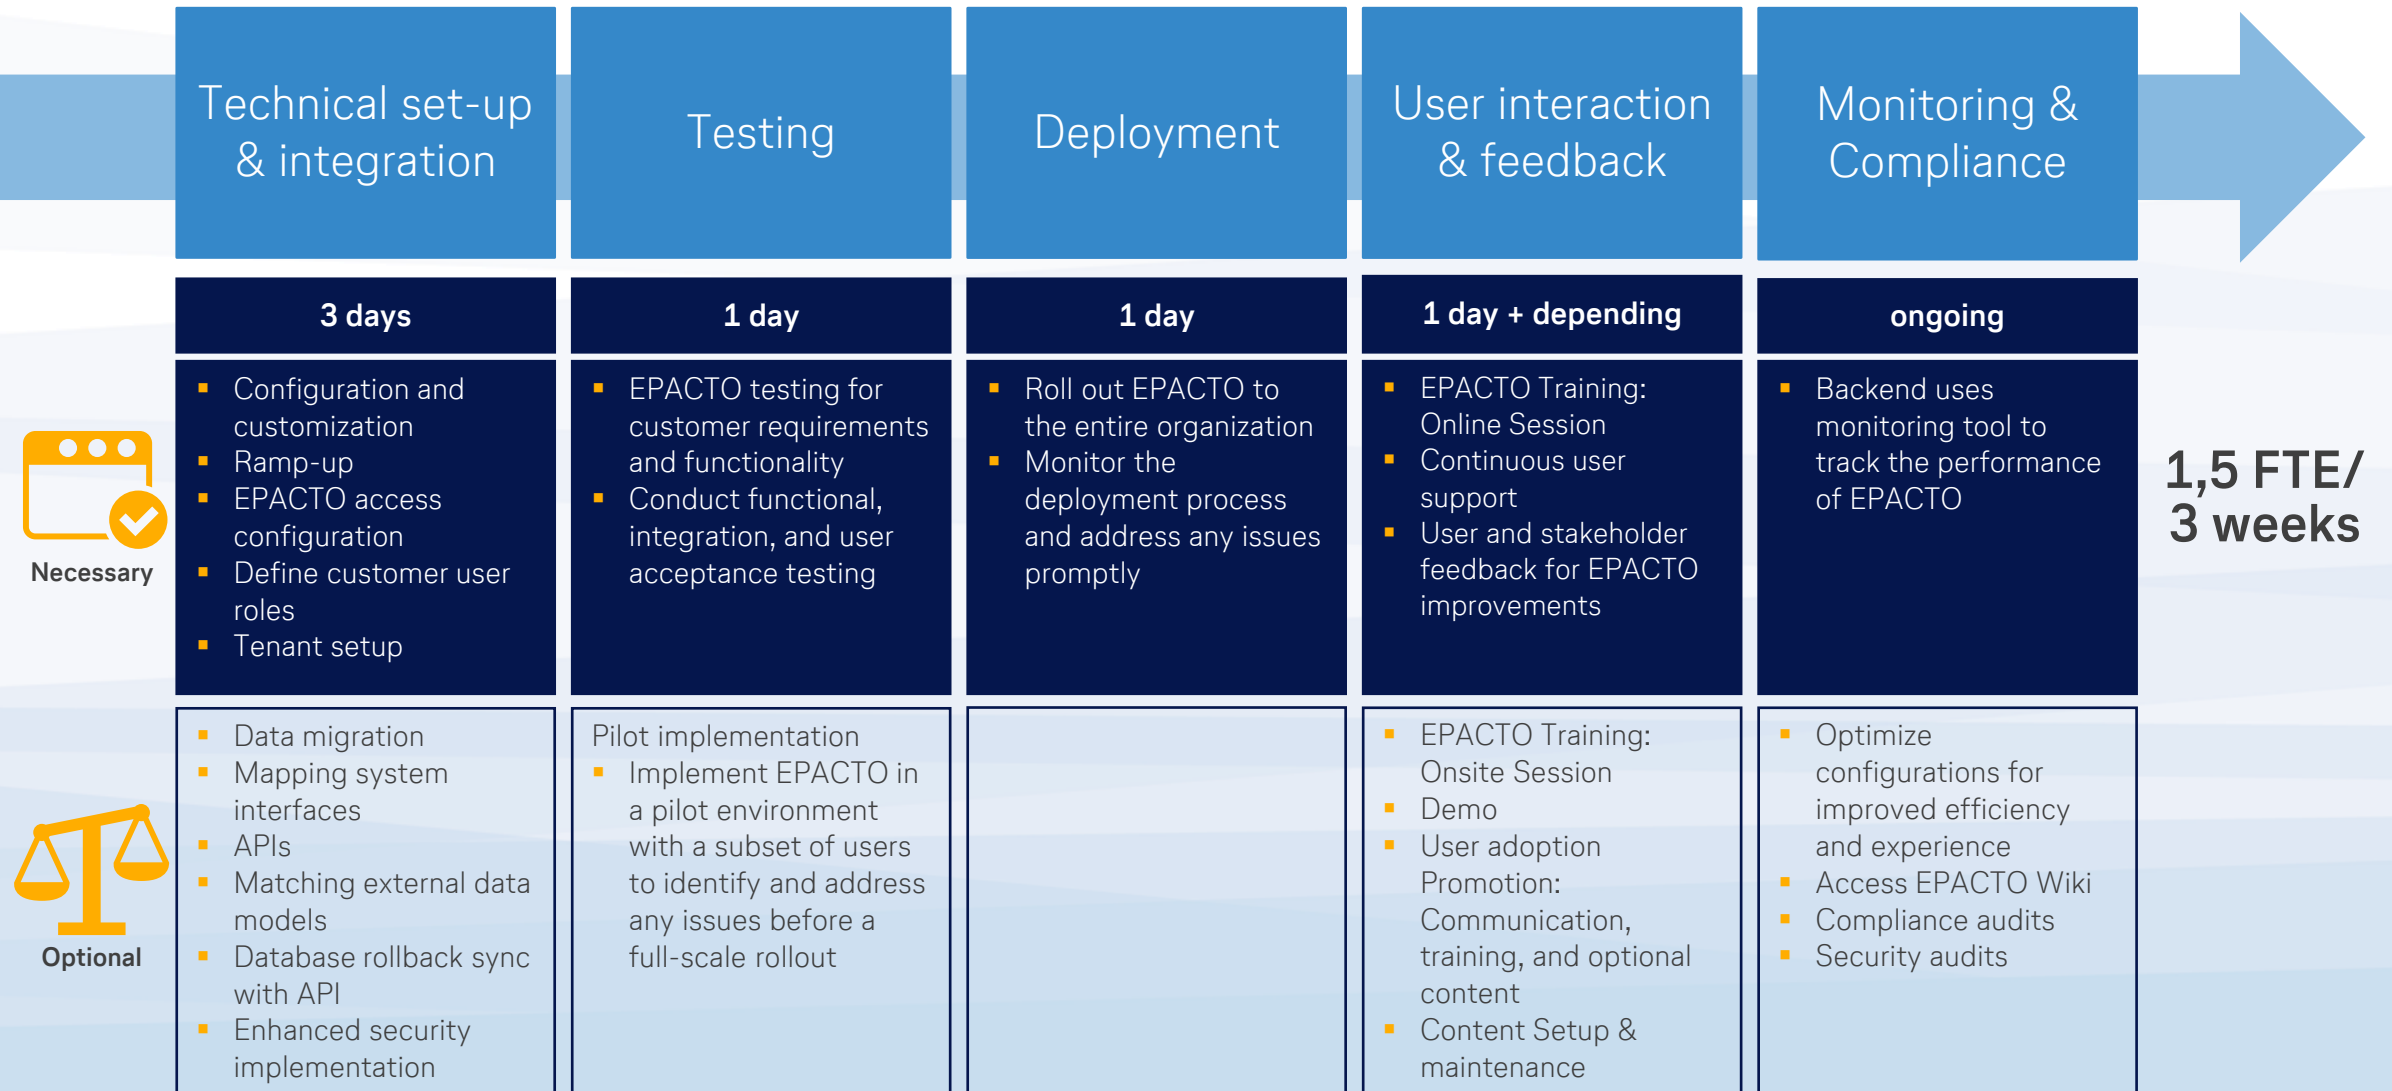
| | Technical set-up & integration | Testing | Deployment | User interaction & feedback | Monitoring & Compliance |
|---|---|---|---|---|---|
| | 3 days | 1 day | 1 day | 1 day + depending | ongoing |
| Necessary | ▪ Configuration and customization ▪ Ramp-up ▪ EPACTO access configuration ▪ Define customer user roles ▪ Tenant setup | ▪ EPACTO testing for customer requirements and functionality ▪ Conduct functional, integration, and user acceptance testing | ▪ Roll out EPACTO to the entire organization ▪ Monitor the deployment process and address any issues promptly | ▪ EPACTO Training: Online Session ▪ Continuous user support ▪ User and stakeholder feedback for EPACTO improvements | ▪ Backend uses monitoring tool to track the performance of EPACTO |
| Optional | ▪ Data migration ▪ Mapping system interfaces ▪ APIs ▪ Matching external data models ▪ Database rollback sync with API ▪ Enhanced security implementation | Pilot implementation ▪ Implement EPACTO in a pilot environment with a subset of users to identify and address any issues before a full-scale rollout | | ▪ EPACTO Training: Onsite Session ▪ Demo ▪ User adoption Promotion: Communication, training, and optional content ▪ Content Setup & maintenance | ▪ Optimize configurations for improved efficiency and experience ▪ Access EPACTO Wiki ▪ Compliance audits ▪ Security audits |

1,5 FTE/ 3 weeks